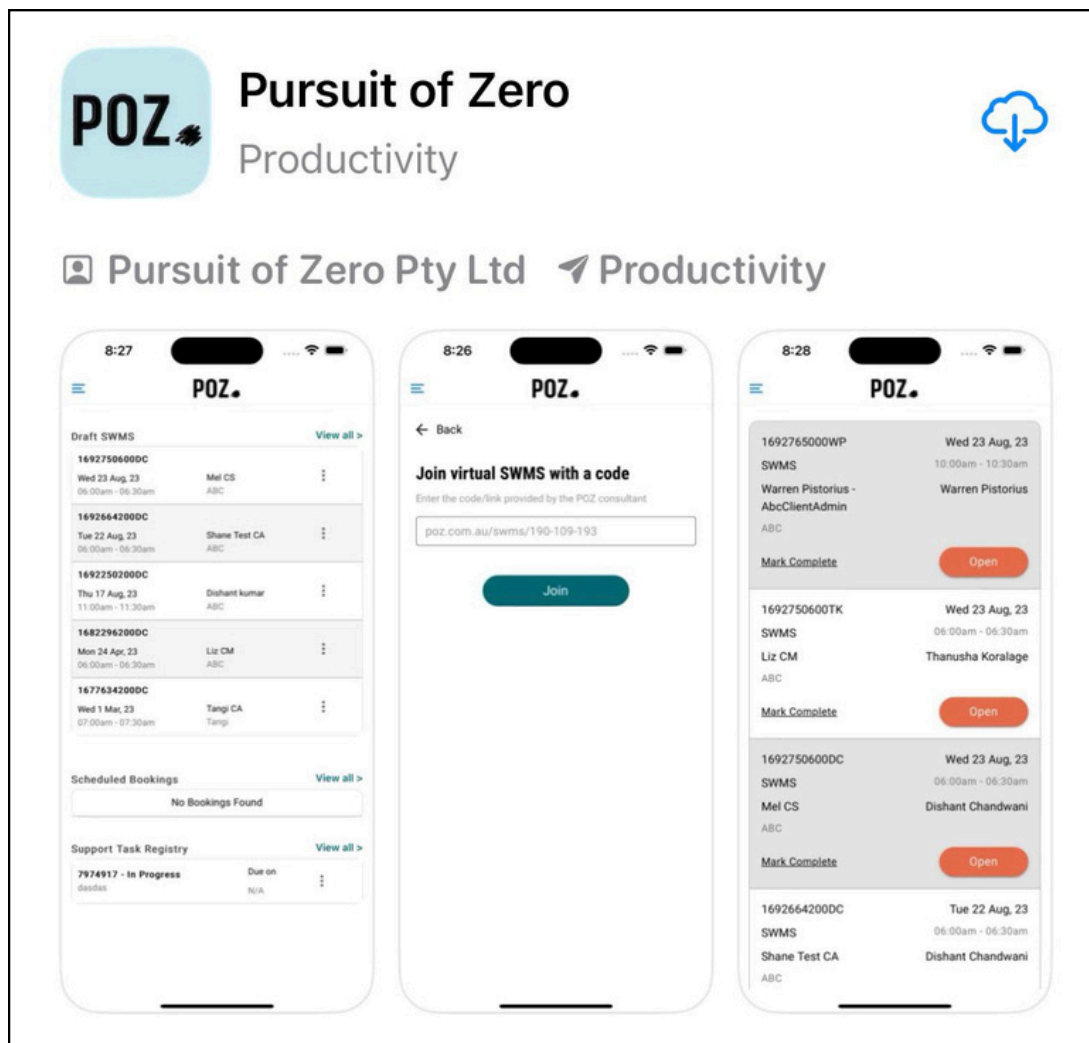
POZ

Pursuit of Zero
Productivity

Pursuit of Zero Pty Ltd Productivity

8:27

POZ.

Draft SWMS View all >

1692750600DC
Wed 23 Aug, 23 Mel CS
06:00am - 06:30am ABC

1692664200DC
Tue 22 Aug, 23 Shane Test CA
06:00am - 06:30am ABC

1692250200DC
Thu 17 Aug, 23 Dishant kumar
11:00am - 11:30am ABC

1682296200DC
Mon 24 Apr, 23 Liz CM
06:00am - 06:30am ABC

1677634200DC
Wed 1 Mar, 23 Tangi CA
07:00am - 07:30am Tangi

Scheduled Bookings View all >
No Bookings Found

Support Task Registry View all >
7974917 - In Progress Due on
dasdas N/A

8:26

POZ.

← Back

Join virtual SWMS with a code
Enter the code/link provided by the POZ consultant

poz.com.au/swms/190-109-193

Join

8:28

POZ.

1692765000WP Wed 23 Aug, 23
SWMS 10:00am - 10:30am
Warren Pistorius - AbcClientAdmin Warren Pistorius
ABC
Mark Complete Open

1692750600TK Wed 23 Aug, 23
SWMS 06:00am - 06:30am
Liz CM Thanusha Koralage
ABC
Mark Complete Open

1692750600DC Wed 23 Aug, 23
SWMS 06:00am - 06:30am
Mel CS Dishant Chandwani
ABC
Mark Complete Open

1692664200DC Tue 22 Aug, 23
SWMS 06:00am - 06:30am
Shane Test CA Dishant Chandwani
ABC